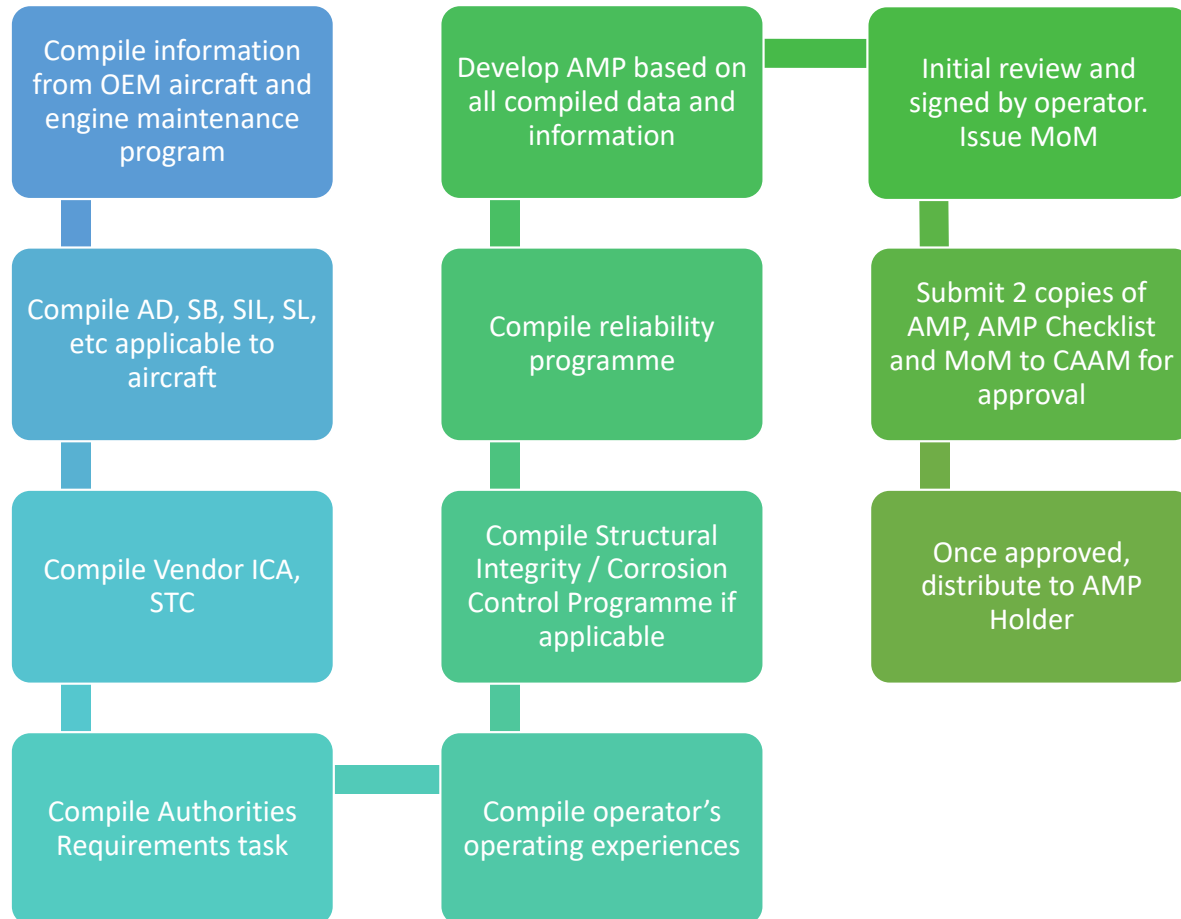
Compile information from OEM aircraft and engine maintenance program

Compile AD, SB, SIL, SL, etc applicable to aircraft

Compile Vendor ICA, STC

Compile Authorities Requirements task

Compile operator’s operating experiences

Compile Structural Integrity / Corrosion Control Programme if applicable

Compile reliability programme

Develop AMP based on all compiled data and information

Initial review and signed by operator. Issue MoM

Submit 2 copies of AMP, AMP Checklist and MoM to CAAM for approval

Once approved, distribute to AMP Holder